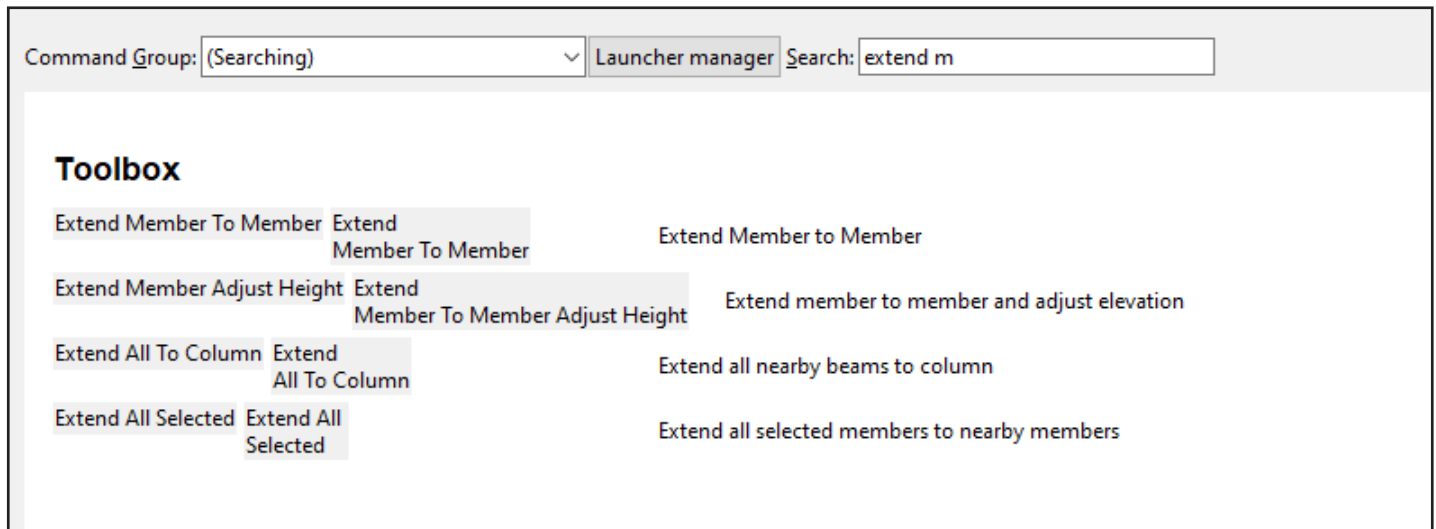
Command Group: (Searching) Launcher manager Search: extend m

Toolbox

Extend Member To Member Extend Member To Member Extend Member to Member

Extend Member Adjust Height Extend Member To Member Adjust Height Extend member to member and adjust elevation

Extend All To Column Extend All To Column Extend all nearby beams to column

Extend All Selected Extend All Selected Extend all selected members to nearby members